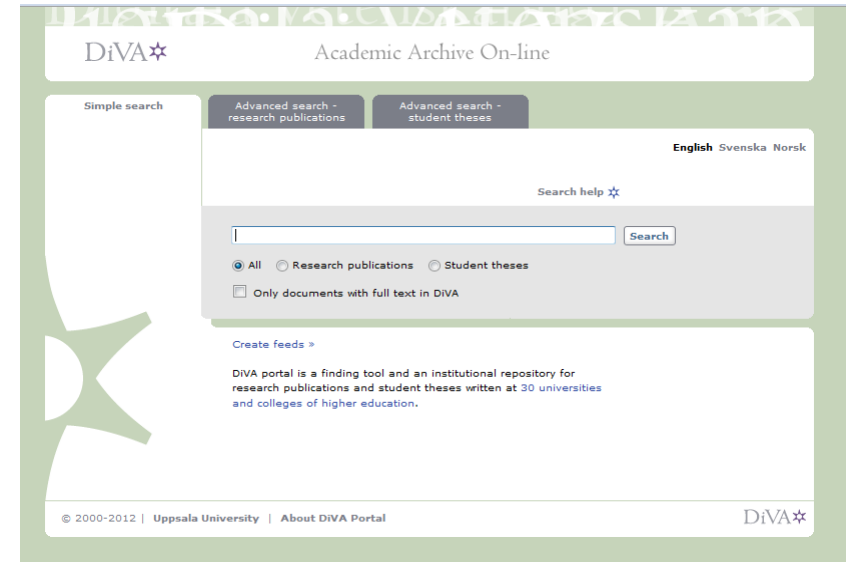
DiVA

Academic Archive On-line

Simple search

Advanced search - research publications

Advanced search - student theses

English Svenska Norsk

Search help

Search

All Research publications Student theses

Only documents with full text in DiVA

Create feeds »

DiVA portal is a finding tool and an institutional repository for research publications and student theses written at 30 universities and colleges of higher education.

© 2000-2012 | Uppsala University | About DiVA Portal

DiVA